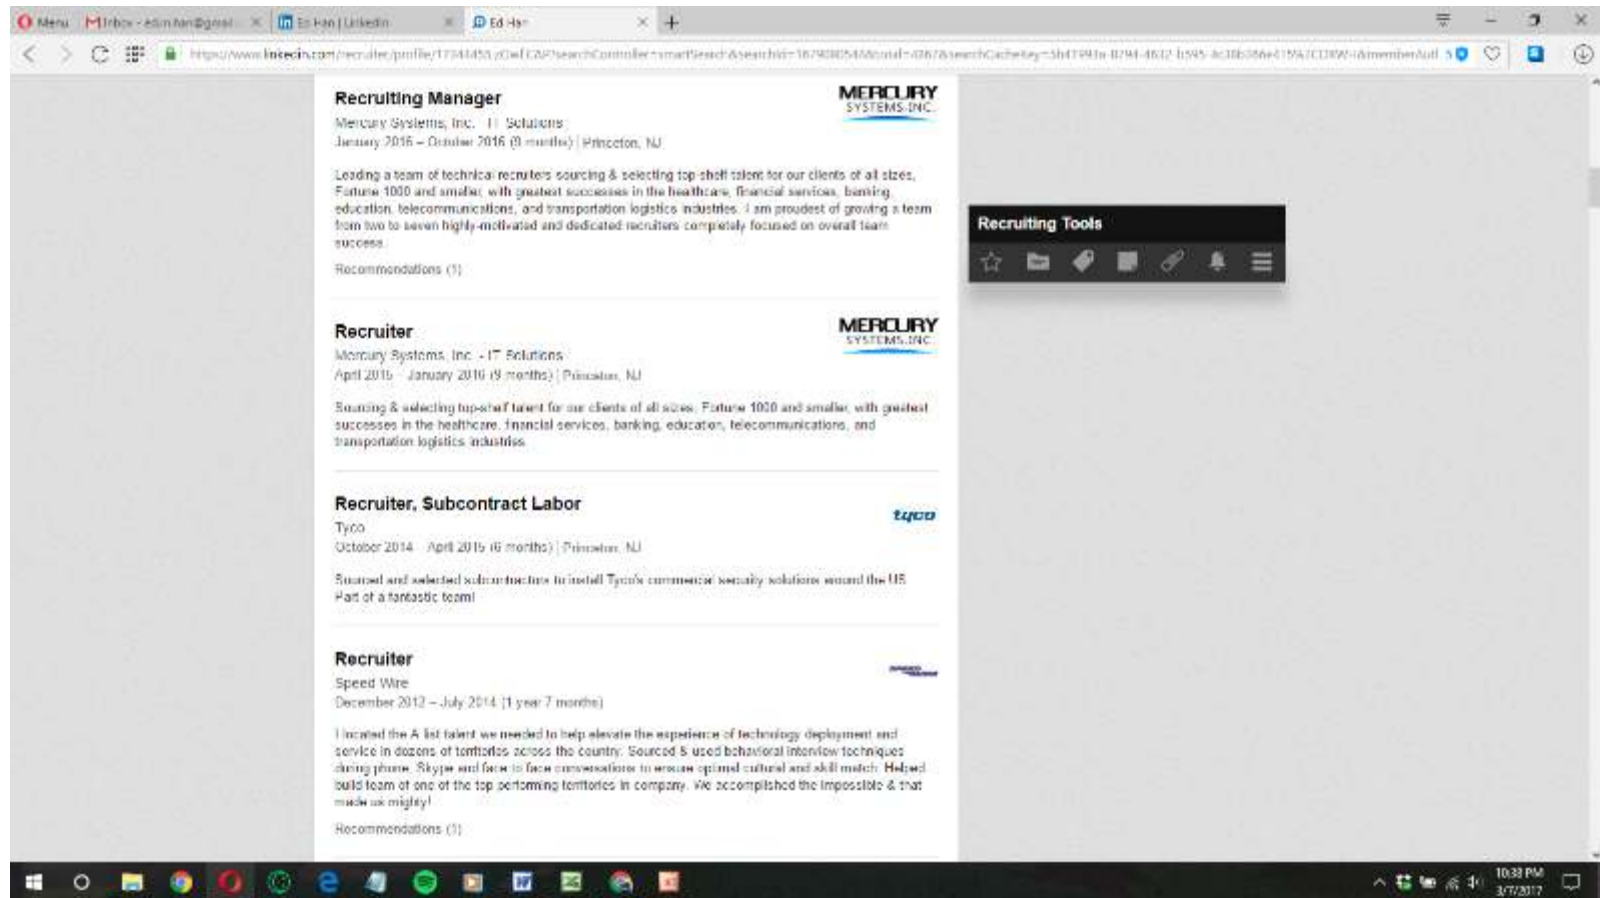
Menu | Inbox - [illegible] | Ed Han | LinkedIn | Ed Han

https://www.linkedin.com/recruiter/profile/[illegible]

Recruiting Manager
MERCURY SYSTEMS INC.
Mercury Systems, Inc. - IT Solutions
January 2016 – October 2016 (9 months) | Princeton, NJ

Leading a team of technical recruiters sourcing & selecting top shelf talent for our clients of all sizes, Fortune 1000 and smaller, with greatest successes in the healthcare, financial services, banking, education, telecommunications, and transportation logistics industries. I am proudest of growing a team from two to seven highly-motivated and dedicated recruiters completely focused on overall team success.

Recommendations (1)

Recruiter
MERCURY SYSTEMS INC.
Mercury Systems, Inc. - IT Solutions
April 2015 – January 2016 (9 months) | Princeton, NJ

Sourcing & selecting top-shelf talent for our clients of all sizes, Fortune 1000 and smaller, with greatest successes in the healthcare, financial services, banking, education, telecommunications, and transportation logistics industries.

Recruiter, Subcontract Labor
tyco
Tyco
October 2014 – April 2015 (6 months) | Princeton, NJ

Sourced and selected subcontractors to install Tyco's commercial security solutions around the US. Part of a fantastic team!

Recruiter
Speed Wire
December 2012 – July 2014 (1 year 7 months)

I located the A list talent we needed to help elevate the experience of technology deployment and service in dozens of territories across the country. Sourced & used behavioral interview techniques during phone, Skype and face to face conversations to ensure optimal cultural and skill match. Helped build team of one of the top performing territories in company. We accomplished the impossible & that made us mighty!

Recommendations (1)

Recruiting Tools

10:38 PM
3/7/2017